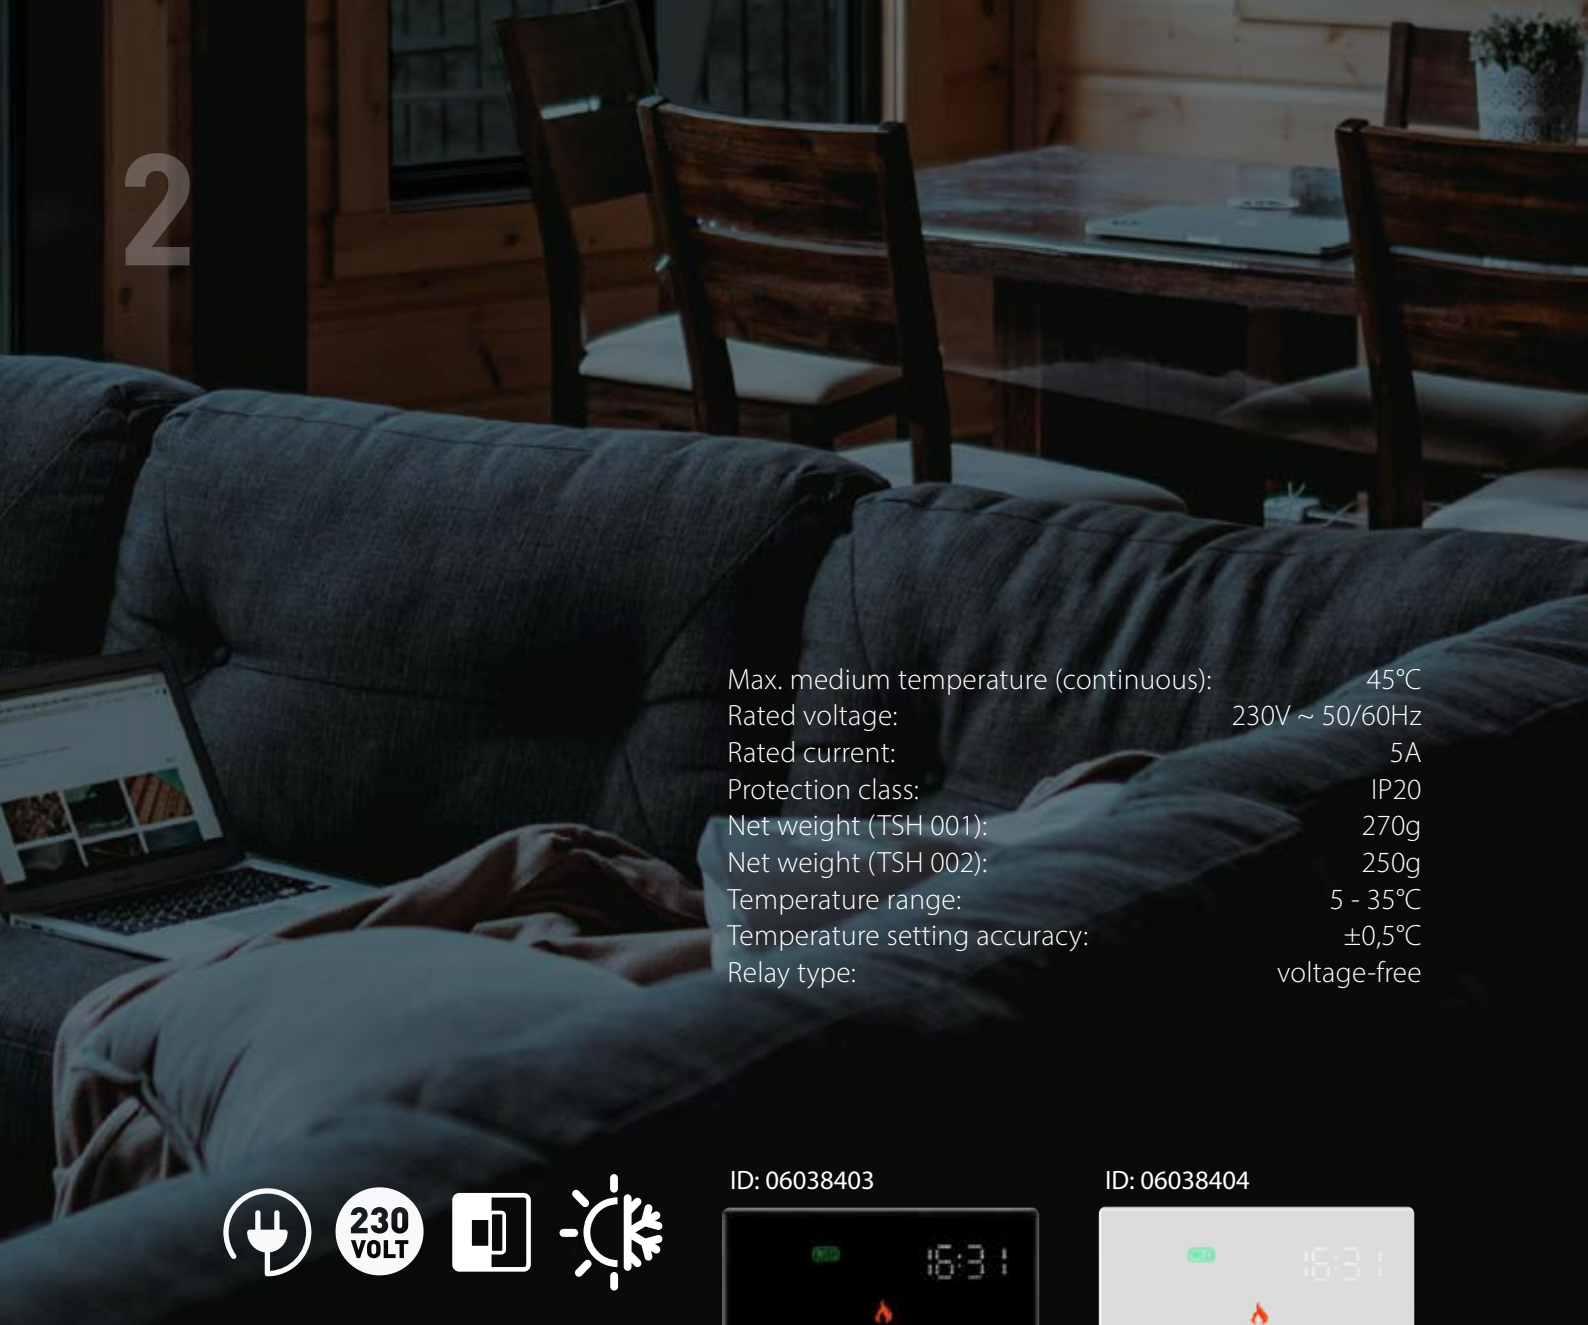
2

| | |
|---|---|
| Max. medium temperature (continuous): | 45°C |
| Rated voltage: | 230V ~ 50/60Hz |
| Rated current: | 5A |
| Protection class: | IP20 |
| Net weight (TSH 001): | 270g |
| Net weight (TSH 002): | 250g |
| Temperature range: | 5 - 35°C |
| Temperature setting accuracy: | ±0,5°C |
| Relay type: | voltage-free |

230 VOLT

ID: 06038403

16:31

ID: 06038404

16:31